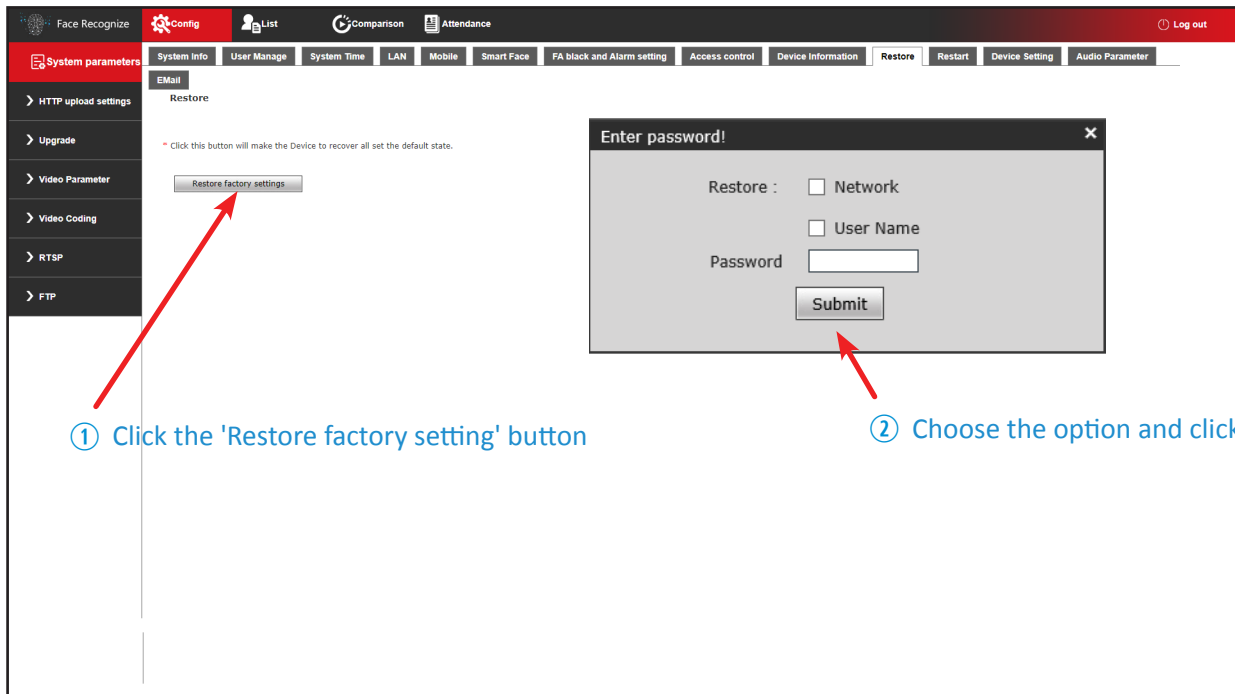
Face Recognize Config List Comparison Attendance Log out

System parameters

HTTP upload settings

Upgrade

Video Parameter

Video Coding

RTSP

FTP

System Info | User Manage | System Time | LAN | Mobile | Smart Face | FA black and Alarm setting | Access control | Device Information | Restore | Restart | Device Setting | Audio Parameter | EMail

Restore

* Click this button will make the Device to recover all set the default state.

Restore factory settings

Enter password!

Restore : Network

User Name

Password

Submit

① Click the 'Restore factory setting' button

② Choose the option and click